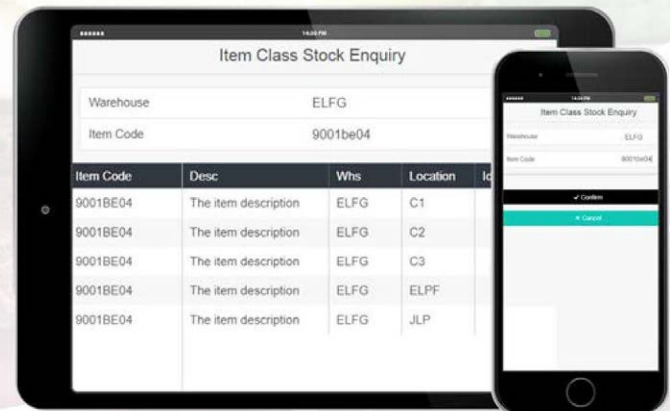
14:00 PM

Item Class Stock Enquiry

Warehouse ELFG

Item Code 9001be04

| Item Code | Desc | Whs | Location | I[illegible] |
|---|---|---|---|---|
| 9001BE04 | The item description | ELFG | C1 | |
| 9001BE04 | The item description | ELFG | C2 | |
| 9001BE04 | The item description | ELFG | C3 | |
| 9001BE04 | The item description | ELFG | ELPF | |
| 9001BE04 | The item description | ELFG | JLP | |

14:24 PM

Item Class Stock Enquiry

Warehouse ELFG

Item Code 9001be04

✔ Confirm

✖ Cancel